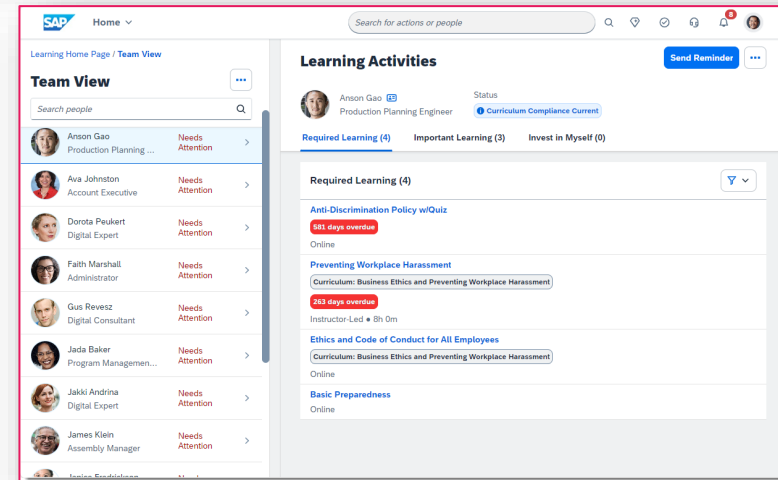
SAP Home

Search for actions or people

8

Learning Home Page / Team View

Team View

Search people

Anson Gao
Production Planning ...
Needs Attention

Ava Johnston
Account Executive
Needs Attention

Dorota Peukert
Digital Expert
Needs Attention

Faith Marshall
Administrator
Needs Attention

Gus Revesz
Digital Consultant
Needs Attention

Jada Baker
Program Managemen...
Needs Attention

Jakki Andrina
Digital Expert
Needs Attention

James Klein
Assembly Manager
Needs Attention

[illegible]

Learning Activities

Send Reminder

Anson Gao
Production Planning Engineer

Status
Curriculum Compliance Current

Required Learning (4) Important Learning (3) Invest in Myself (0)

Required Learning (4)

Anti-Discrimination Policy w/Quiz
581 days overdue
Online

Preventing Workplace Harassment
Curriculum: Business Ethics and Preventing Workplace Harassment
263 days overdue
Instructor-Led • 8h 0m

Ethics and Code of Conduct for All Employees
Curriculum: Business Ethics and Preventing Workplace Harassment
Online

Basic Preparedness
Online